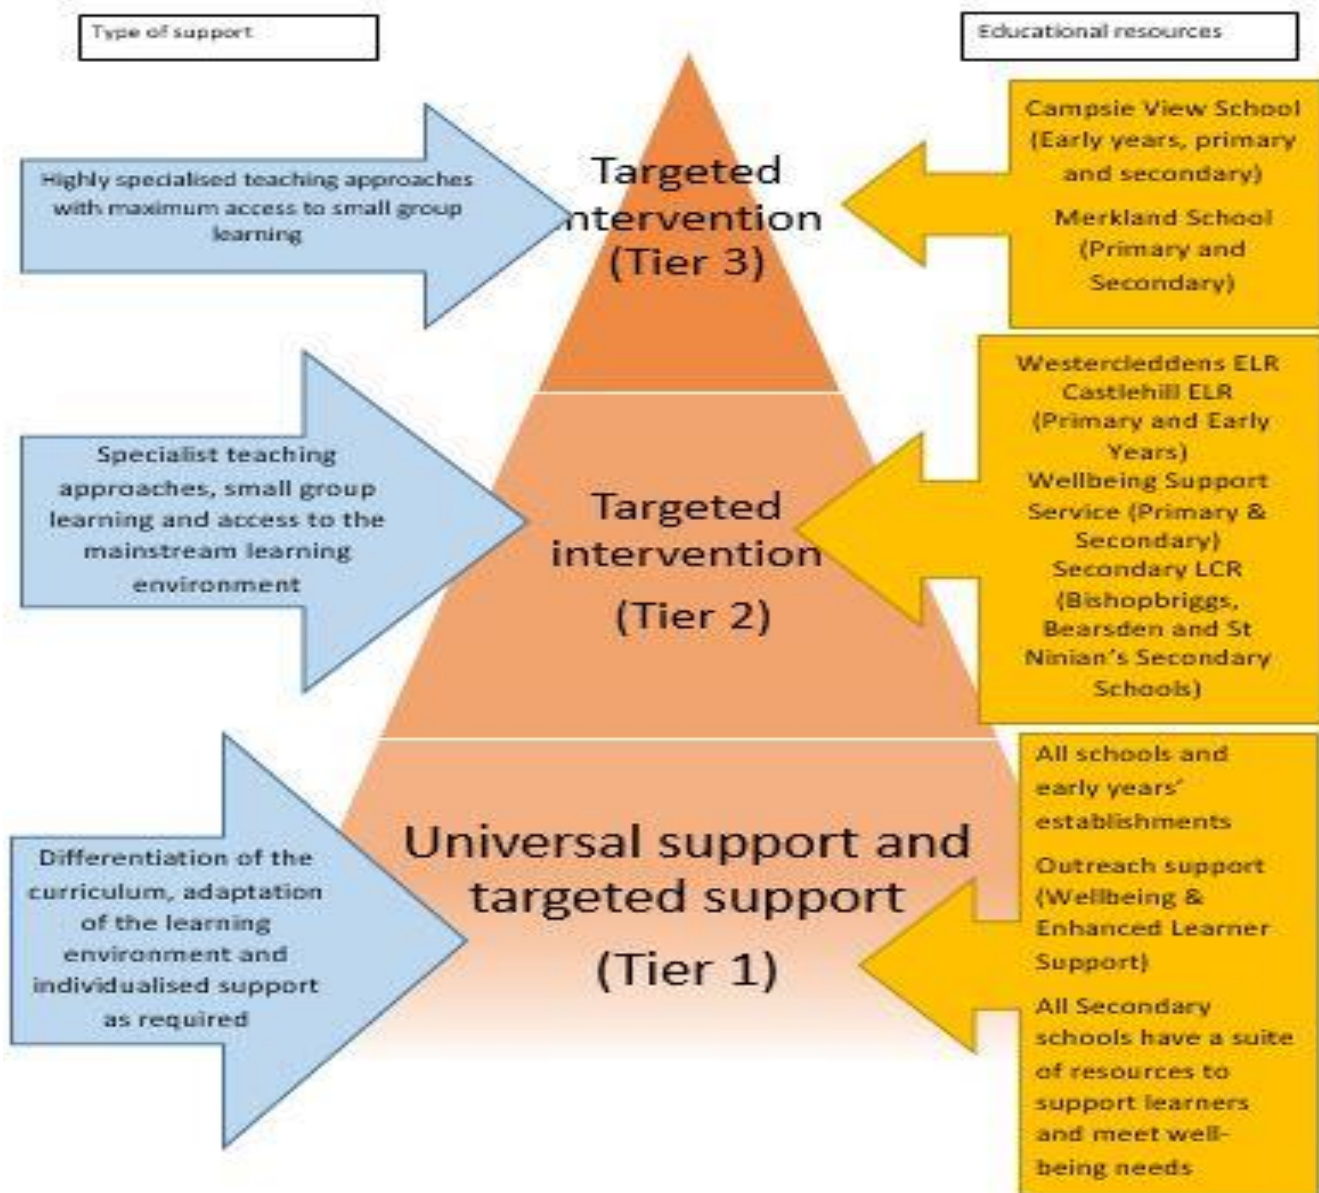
Type of support

Educational resources

Highly specialised teaching approaches with maximum access to small group learning

Targeted intervention (Tier 3)

Campsie View School (Early years, primary and secondary)

Merkland School (Primary and Secondary)

Specialist teaching approaches, small group learning and access to the mainstream learning environment

Targeted intervention (Tier 2)

Westercleddens ELR Castlehill ELR (Primary and Early Years)

Wellbeing Support Service (Primary & Secondary)

Secondary LCR (Bishopbriggs, Bearsden and St Ninian's Secondary Schools)

Differentiation of the curriculum, adaptation of the learning environment and individualised support as required

Universal support and targeted support (Tier 1)

All schools and early years' establishments

Outreach support (Wellbeing & Enhanced Learner Support)

All Secondary schools have a suite of resources to support learners and meet wellbeing needs